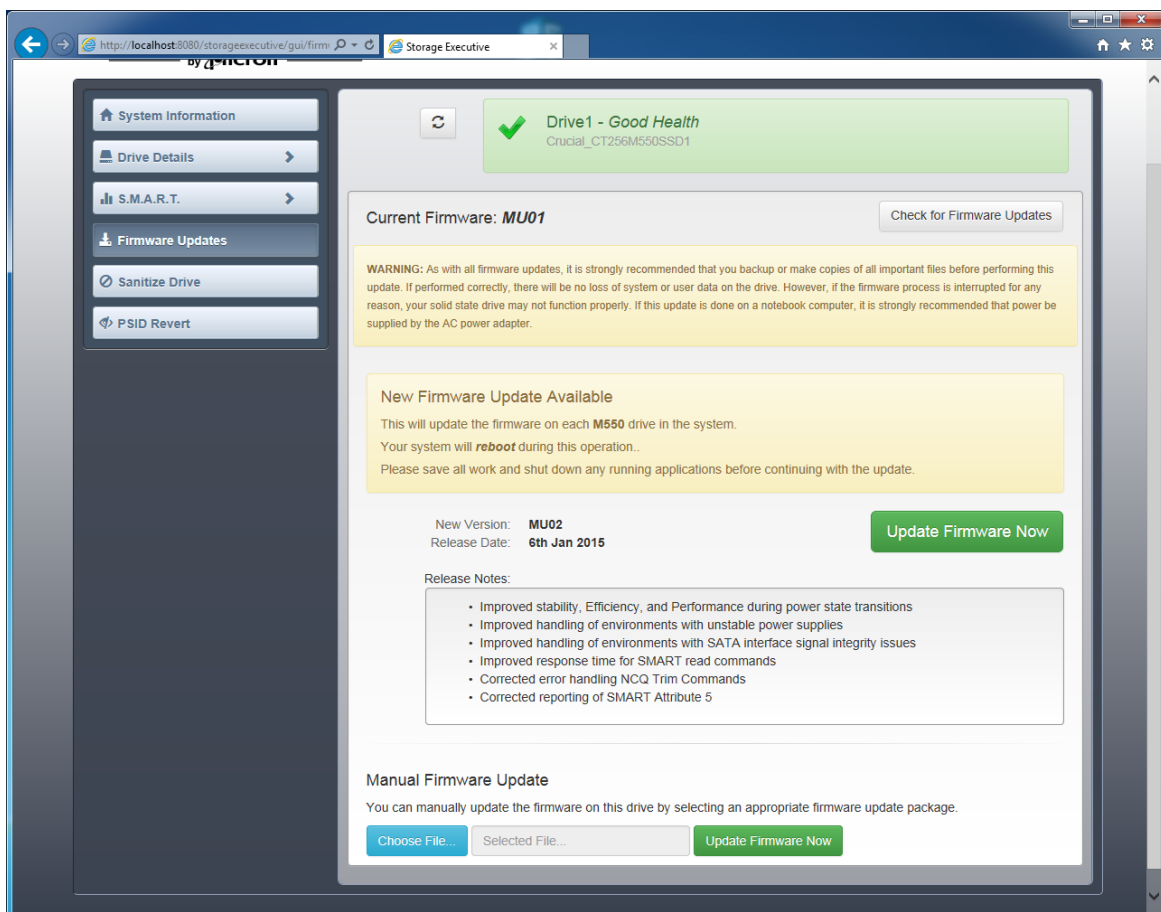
http://localhost:8080/storageexecutive/gui/firm

Storage Executive

by Micron

System Information

Drive Details

S.M.A.R.T.

Firmware Updates

Sanitize Drive

PSID Revert

Drive1 - Good Health
Crucial_CT256M550SSD1

Current Firmware: MU01

Check for Firmware Updates

WARNING: As with all firmware updates, it is strongly recommended that you backup or make copies of all important files before performing this update. If performed correctly, there will be no loss of system or user data on the drive. However, if the firmware process is interrupted for any reason, your solid state drive may not function properly. If this update is done on a notebook computer, it is strongly recommended that power be supplied by the AC power adapter.

New Firmware Update Available

This will update the firmware on each M550 drive in the system.

Your system will reboot during this operation..

Please save all work and shut down any running applications before continuing with the update.

New Version: MU02
Release Date: 6th Jan 2015

Update Firmware Now

Release Notes:

• Improved stability, Efficiency, and Performance during power state transitions
• Improved handling of environments with unstable power supplies
• Improved handling of environments with SATA interface signal integrity issues
• Improved response time for SMART read commands
• Corrected error handling NCQ Trim Commands
• Corrected reporting of SMART Attribute 5

Manual Firmware Update

You can manually update the firmware on this drive by selecting an appropriate firmware update package.

Choose File... Selected File... Update Firmware Now